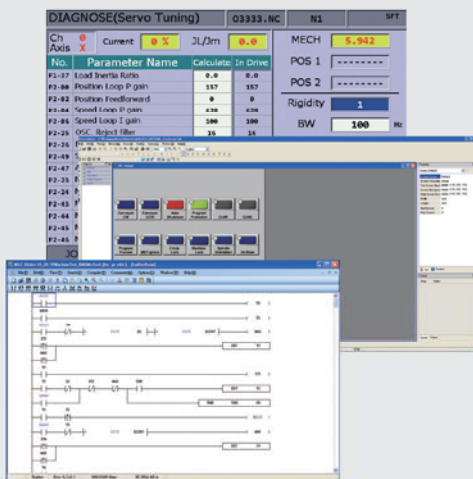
DIAGNOSE(Servo Tuning)

O3333.NC

N1

SFT

Ch Axis

0 X

Current

0 %

JL/Jm

0.0

MECH

5.942

POS 1

--------

POS 2

--------

Rigidity

1

BW

100

Hz

| No. | Parameter Name | Calculate | In Drive |
|---|---|---|---|
| F1-37 | Load Inertia Ratio | 0.0 | 0.0 |
| F2-00 | Position Loop P gain | 157 | 157 |
| F2-02 | Position Feedforward | 0 | 0 |
| F2-04 | Speed Loop P gain | 630 | 630 |
| F2-06 | Speed Loop I gain | 100 | 100 |
| F2-25 | OSC. Reject filter | 16 | 16 |
| F2-25 | | | |
| F2-49 | | | |
| F2-47 | | | |
| F2-25 | | | |
| F2-24 | | | |
| F2-33 | | | |
| F2-44 | | | |
| F2-45 | | | |
| F2-45 | | | |

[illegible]